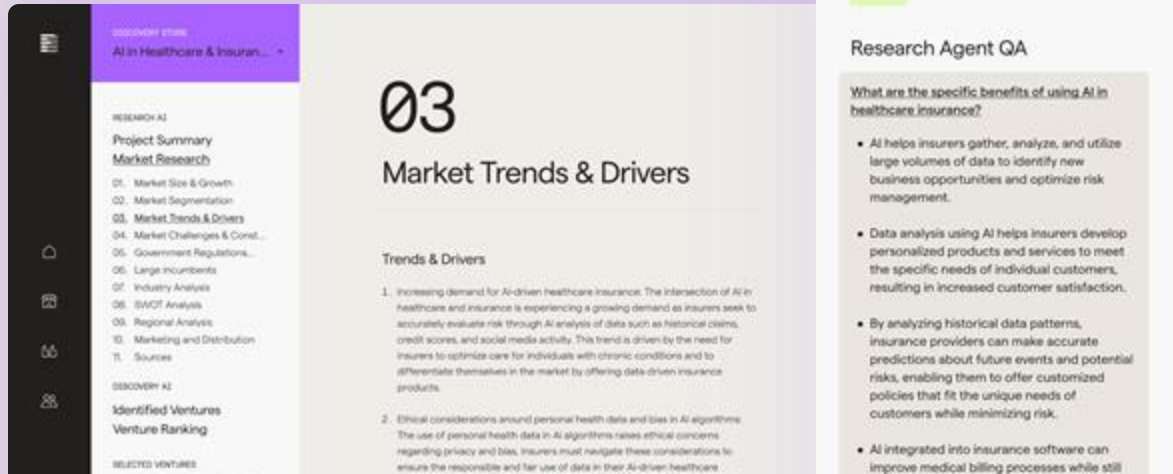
DISCOVERY STORE

AI in Healthcare & Insuran...

RESEARCH AI

Project Summary

Market Research

01. Market Size & Growth
02. Market Segmentation
03. Market Trends & Drivers
04. Market Challenges & Const...
05. Government Regulations...
06. Large incumbents
07. Industry Analysis
08. SWOT Analysis
09. Regional Analysis
10. Marketing and Distribution
11. Sources

DISCOVERY AI

Identified Ventures

Venture Ranking

SELECTED VENTURES

03

Market Trends & Drivers

Trends & Drivers

1. Increasing demand for AI-driven healthcare insurance. The intersection of AI in healthcare and insurance is experiencing a growing demand as insurers seek to accurately evaluate risk through AI analysis of data such as historical claims, credit scores, and social media activity. This trend is driven by the need for insurers to optimize care for individuals with chronic conditions and to differentiate themselves in the market by offering data-driven insurance products.

2. Ethical considerations around personal health data and bias in AI algorithms. The use of personal health data in AI algorithms raises ethical concerns regarding privacy and bias. Insurers must navigate these considerations to ensure the responsible and fair use of data in their AI-driven healthcare

Research Agent QA

What are the specific benefits of using AI in healthcare insurance?

• AI helps insurers gather, analyze, and utilize large volumes of data to identify new business opportunities and optimize risk management.

• Data analysis using AI helps insurers develop personalized products and services to meet the specific needs of individual customers, resulting in increased customer satisfaction.

• By analyzing historical data patterns, insurance providers can make accurate predictions about future events and potential risks, enabling them to offer customized policies that fit the unique needs of customers while minimizing risk.

• AI integrated into insurance software can improve medical billing processes while still